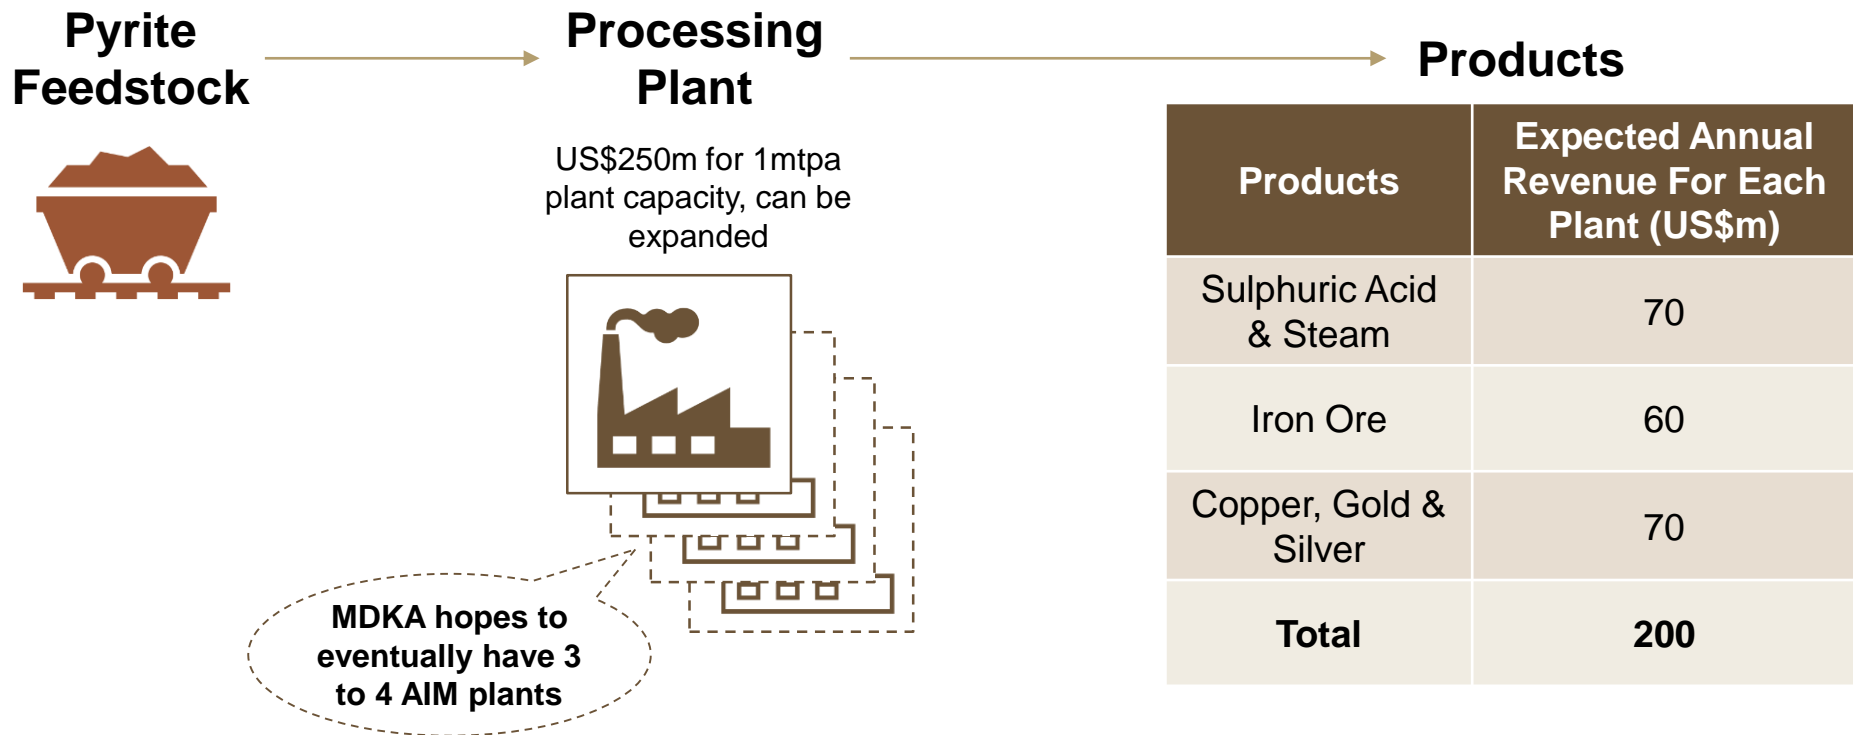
Pyrite Feedstock

Processing Plant

US$250m for 1mtpa plant capacity, can be expanded

MDKA hopes to eventually have 3 to 4 AIM plants

Products

| Products | Expected Annual Revenue For Each Plant (US$m) |
|---|---|
| Sulphuric Acid & Steam | 70 |
| Iron Ore | 60 |
| Copper, Gold & Silver | 70 |
| **Total** | **200** |